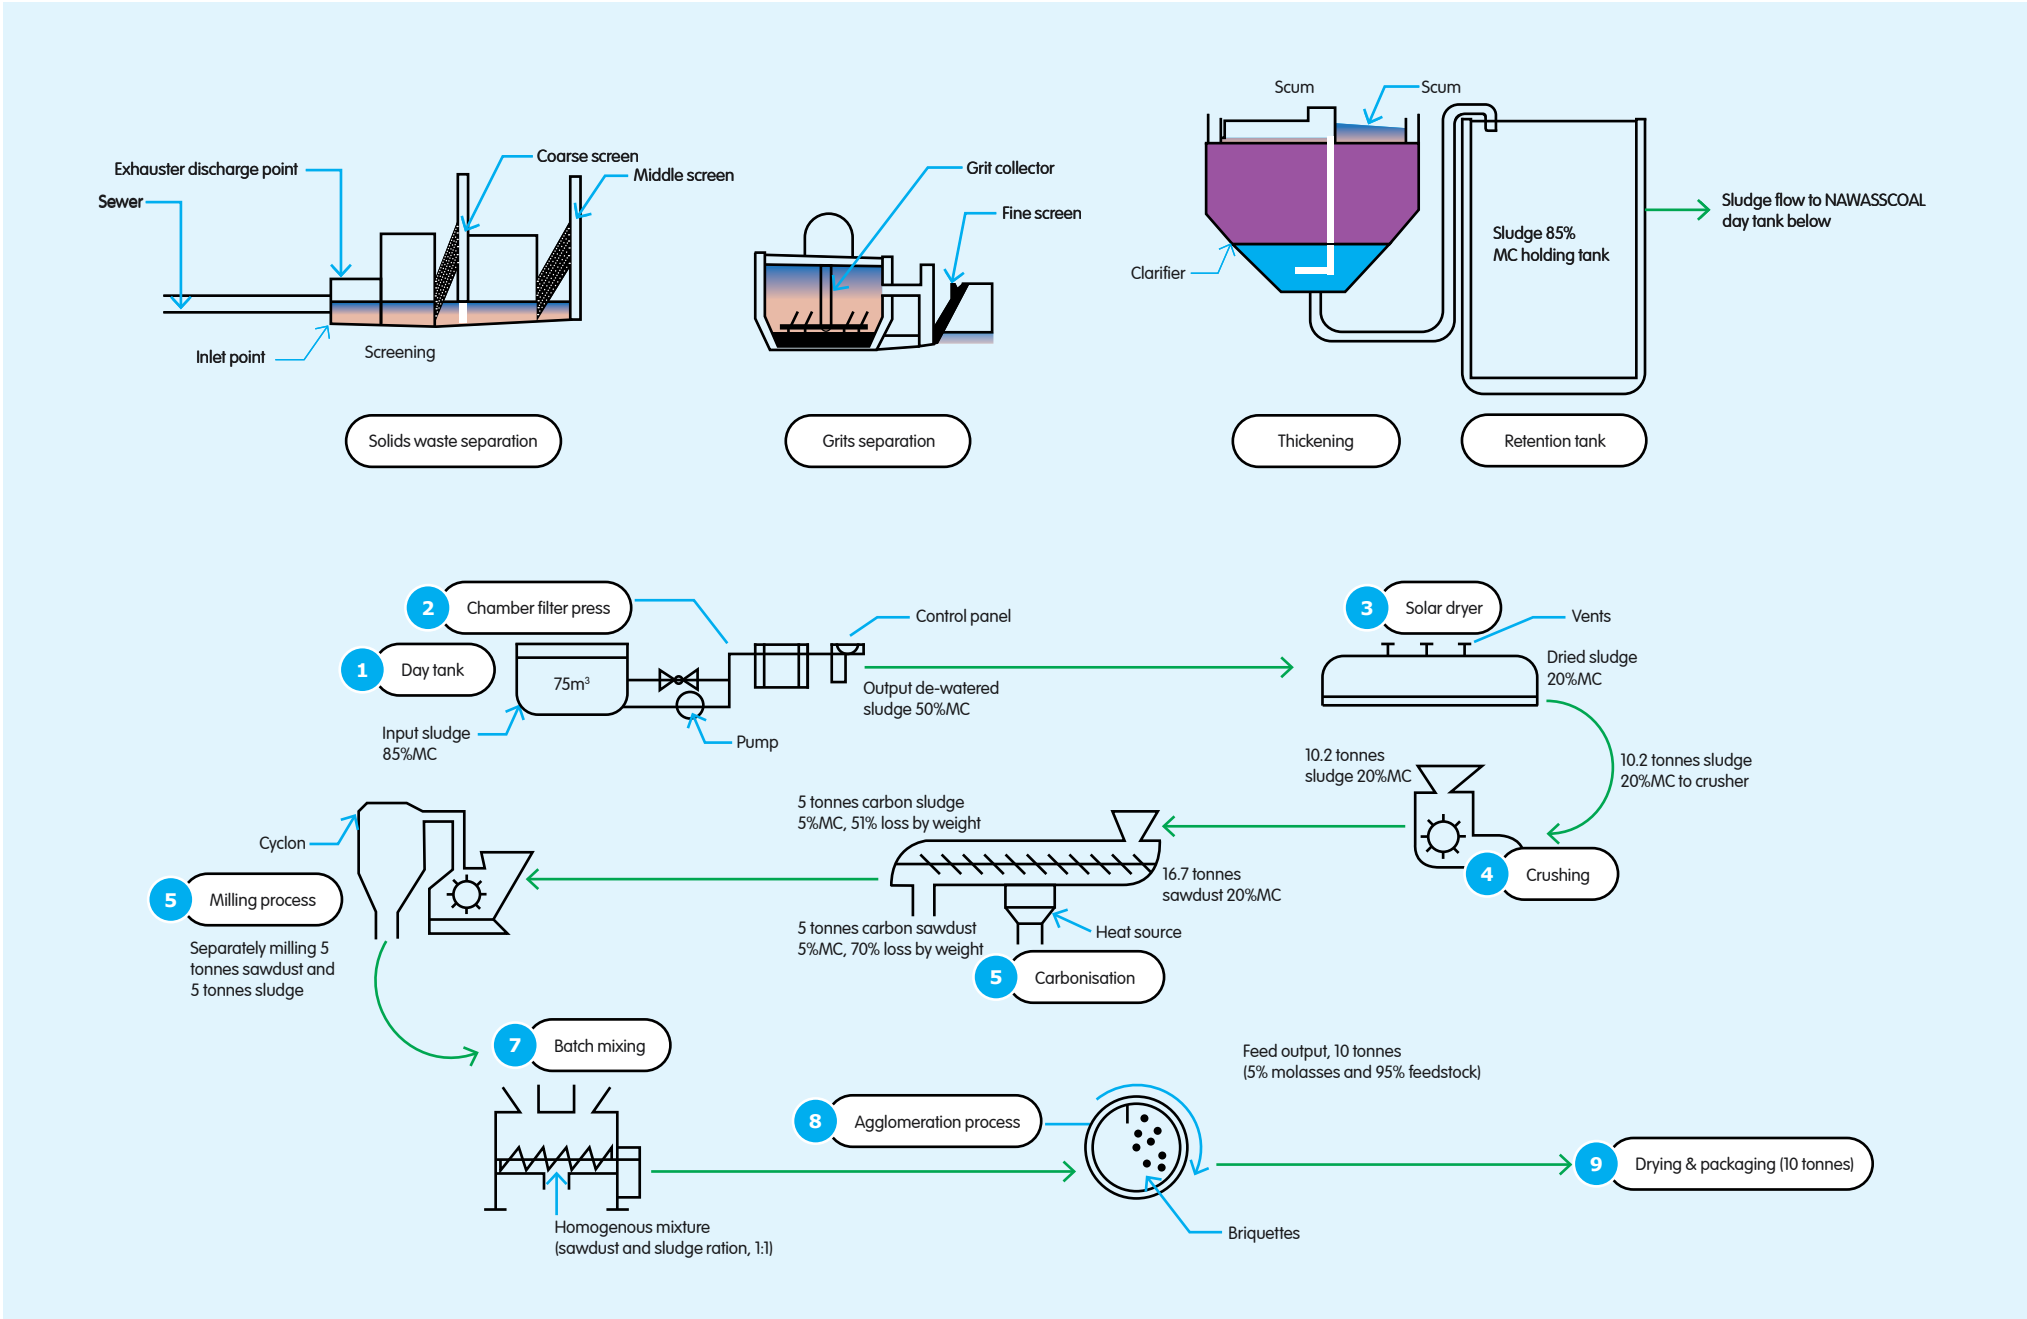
Exhauster discharge point

Sewer

Coarse screen

Middle screen

Inlet point

Screening

Solids waste separation

Grit collector

Fine screen

Grits separation

Scum

Scum

Clarifier

Sludge 85% MC holding tank

Sludge flow to NAWASSCOAL day tank below

Thickening

Retention tank

2 Chamber filter press

1 Day tank

75m³

Input sludge 85%MC

Pump

Control panel

Output de-watered sludge 50%MC

3 Solar dryer

Vents

Dried sludge 20%MC

10.2 tonnes sludge 20%MC to crusher

10.2 tonnes sludge 20%MC

4 Crushing

5 tonnes carbon sludge 5%MC, 51% loss by weight

16.7 tonnes sawdust 20%MC

5 tonnes carbon sawdust 5%MC, 70% loss by weight

Heat source

5 Carbonisation

Cyclon

5 Milling process

Separately milling 5 tonnes sawdust and 5 tonnes sludge

7 Batch mixing

Homogenous mixture (sawdust and sludge ration, 1:1)

8 Agglomeration process

Feed output, 10 tonnes (5% molasses and 95% feedstock)

Briquettes

9 Drying & packaging (10 tonnes)